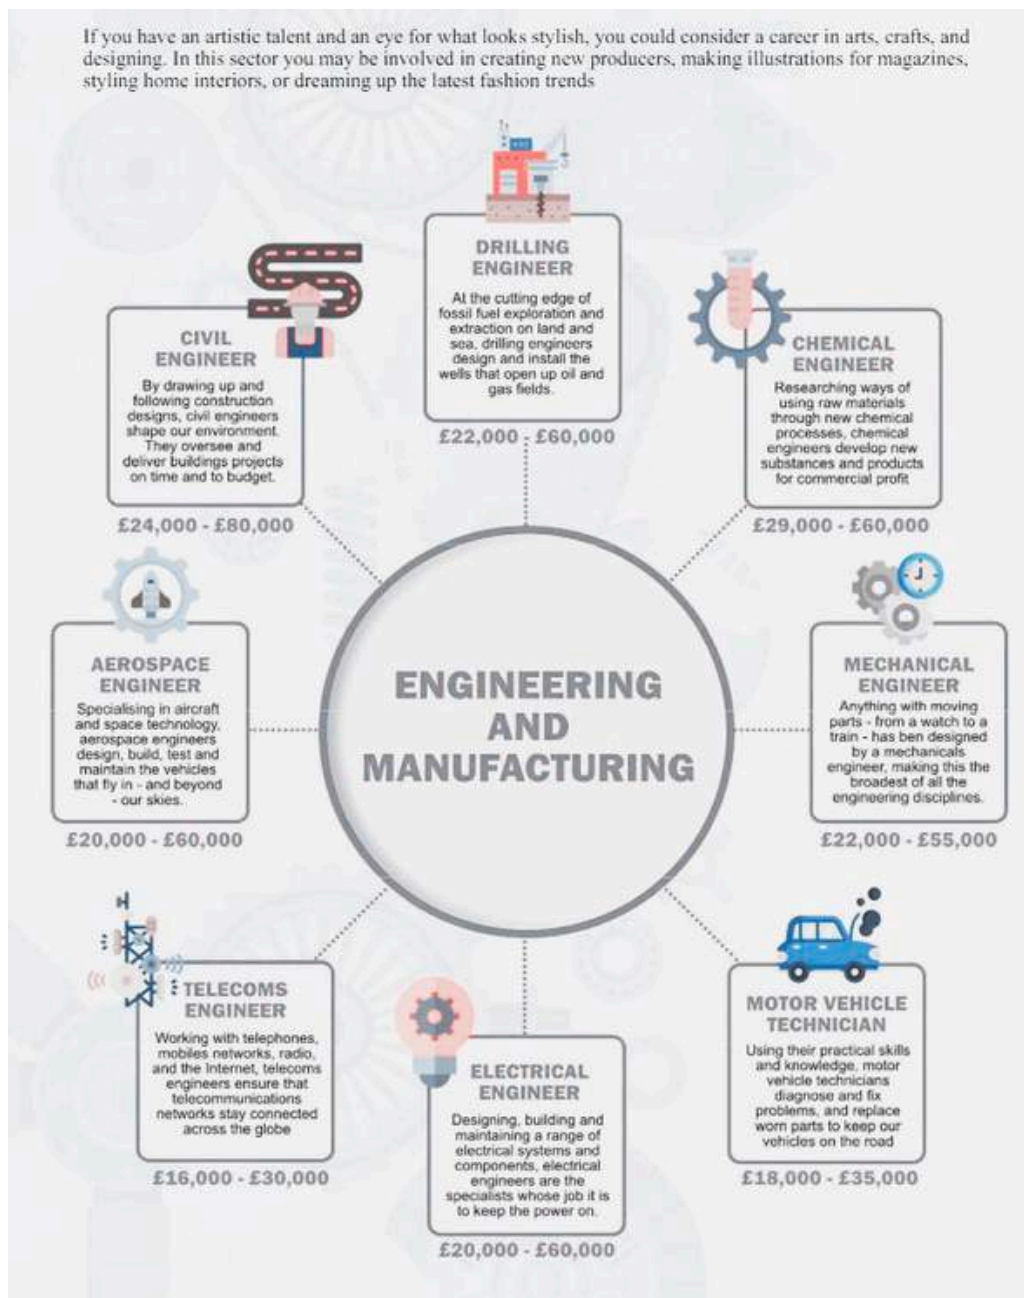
If you have an artistic talent and an eye for what looks stylish, you could consider a career in arts, crafts, and designing. In this sector you may be involved in creating new producers, making illustrations for magazines, styling home interiors, or dreaming up the latest fashion trends

DRILLING ENGINEER
At the cutting edge of fossil fuel exploration and extraction on land and sea, drilling engineers design and install the wells that open up oil and gas fields.
£22,000 - £60,000

CIVIL ENGINEER
By drawing up and following construction designs, civil engineers shape our environment. They oversee and deliver buildings projects on time and to budget.
£24,000 - £80,000

CHEMICAL ENGINEER
Researching ways of using raw materials through new chemical processes, chemical engineers develop new substances and products for commercial profit
£29,000 - £60,000

AEROSPACE ENGINEER
Specialising in aircraft and space technology, aerospace engineers design, build, test and maintain the vehicles that fly in - and beyond - our skies.
£20,000 - £60,000

ENGINEERING AND MANUFACTURING

MECHANICAL ENGINEER
Anything with moving parts - from a watch to a train - has been designed by a mechanicals engineer, making this the broadest of all the engineering disciplines.
£22,000 - £55,000

TELECOMS ENGINEER
Working with telephones, mobiles networks, radio, and the Internet, telecoms engineers ensure that telecommunications networks stay connected across the globe
£16,000 - £30,000

ELECTRICAL ENGINEER
Designing, building and maintaining a range of electrical systems and components, electrical engineers are the specialists whose job it is to keep the power on.
£20,000 - £60,000

MOTOR VEHICLE TECHNICIAN
Using their practical skills and knowledge, motor vehicle technicians diagnose and fix problems, and replace worn parts to keep our vehicles on the road
£18,000 - £35,000